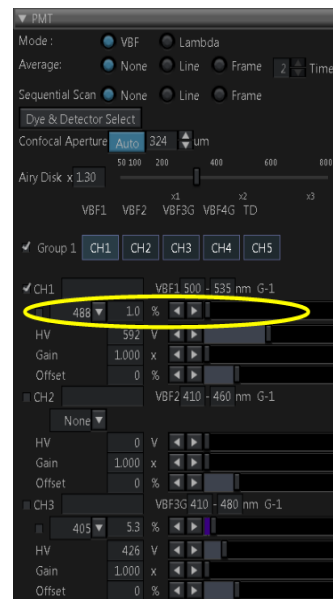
▼ PMT

Mode : VBF Lambda

Average: None Line Frame 2 Time

Sequential Scan None Line Frame

Dye & Detector Select

Confocal Aperture Auto 324 um

50 100 200 400 600 800

Airy Disk x 1.30

x1 x2 x3

VBF1 VBF2 VBF3G VBF4G TD

✔ Group 1 CH1 CH2 CH3 CH4 CH5

✔ CH1 VBF1 500 - 535 nm G-1

488 ▼ 1.0 %

HV 592 V

Gain 1.000 x

Offset 0 %

CH2 VBF2 410 - 460 nm G-1

None ▼

HV 0 V

Gain 1.000 x

Offset 0 %

CH3 VBF3G 410 - 480 nm G-1

405 ▼ 5.3 %

HV 426 V

Gain 1.000 x

Offset 0 %